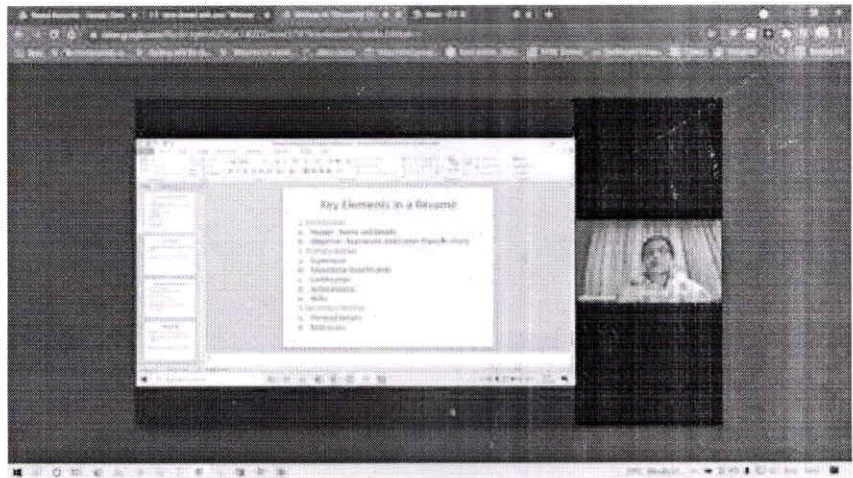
Key Elements in a Resume

a. Header: Name and details
b. Objective: Aspirations and career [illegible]
c. Experience
d. Educational Qualification
e. Certification
f. Achievements
g. Skills
h. Personal details
i. References